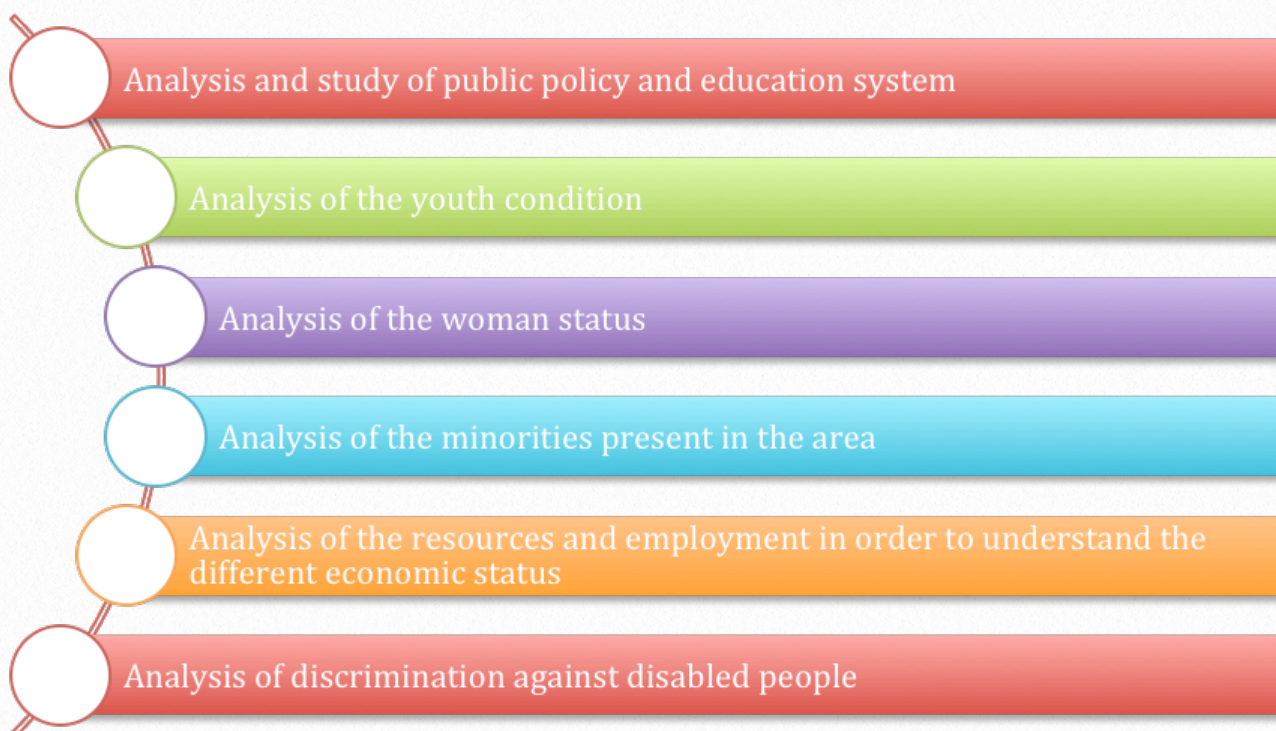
Analysis and study of public policy and education system

Analysis of the youth condition

Analysis of the woman status

Analysis of the minorities present in the area

Analysis of the resources and employment in order to understand the different economic status

Analysis of discrimination against disabled people